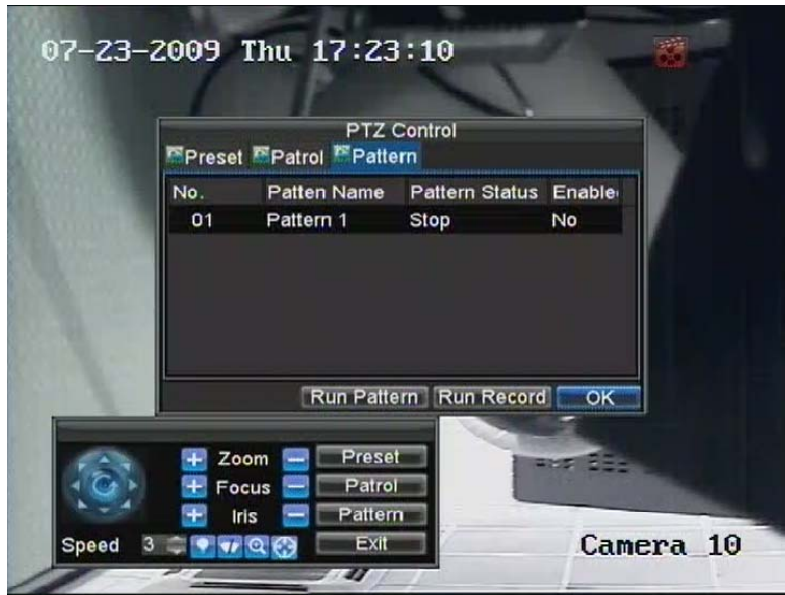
07-23-2009 Thu 17:23:10

PTZ Control

Preset Patrol Pattern

| No. | Patten Name | Pattern Status | Enable |
|---|---|---|---|
| 01 | Pattern 1 | Stop | No |

Run Pattern Run Record OK

Zoom
Focus
Iris
Preset
Patrol
Pattern
Speed 3
Exit

Camera 10